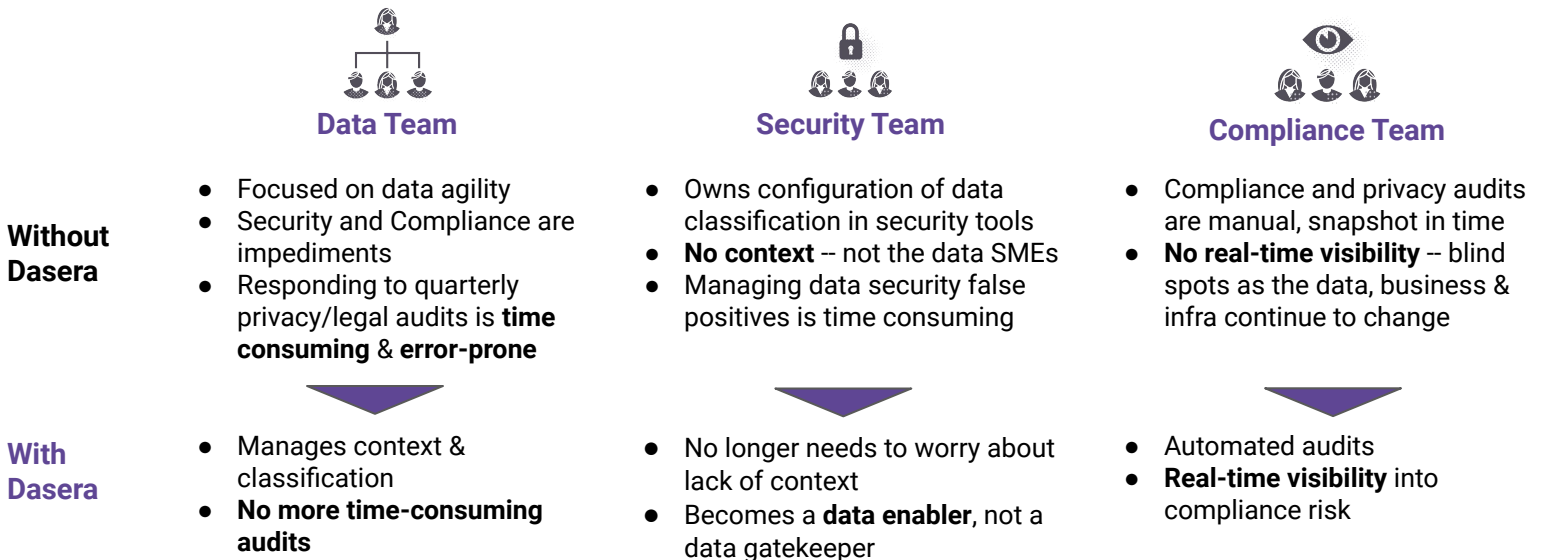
Data Team

Security Team

Compliance Team

Without Dasera

- Focused on data agility
- Security and Compliance are impediments
- Responding to quarterly privacy/legal audits is **time consuming** & **error-prone**

- Owns configuration of data classification in security tools
- **No context** -- not the data SMEs
- Managing data security false positives is time consuming

- Compliance and privacy audits are manual, snapshot in time
- **No real-time visibility** -- blind spots as the data, business & infra continue to change

With Dasera

- Manages context & classification
- **No more time-consuming audits**

- No longer needs to worry about lack of context
- Becomes a **data enabler**, not a data gatekeeper

- Automated audits
- **Real-time visibility** into compliance risk